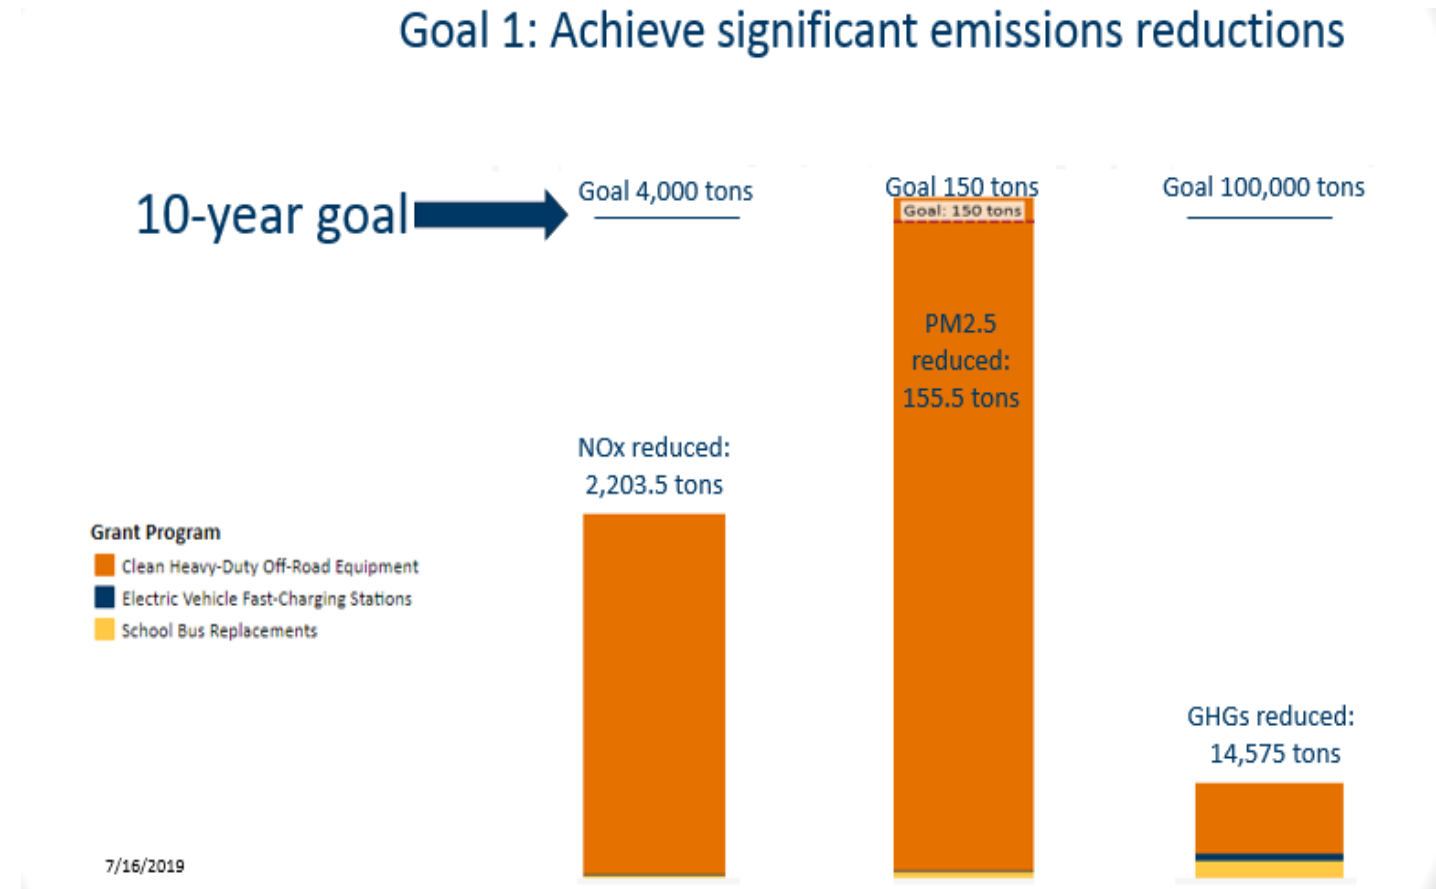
Goal 1: Achieve significant emissions reductions

10-year goal

Goal 4,000 tons

Goal 150 tons

Goal: 150 tons

Goal 100,000 tons

PM2.5 reduced: 155.5 tons

NOx reduced: 2,203.5 tons

GHGs reduced: 14,575 tons

Grant Program
Clean Heavy-Duty Off-Road Equipment
Electric Vehicle Fast-Charging Stations
School Bus Replacements

7/16/2019